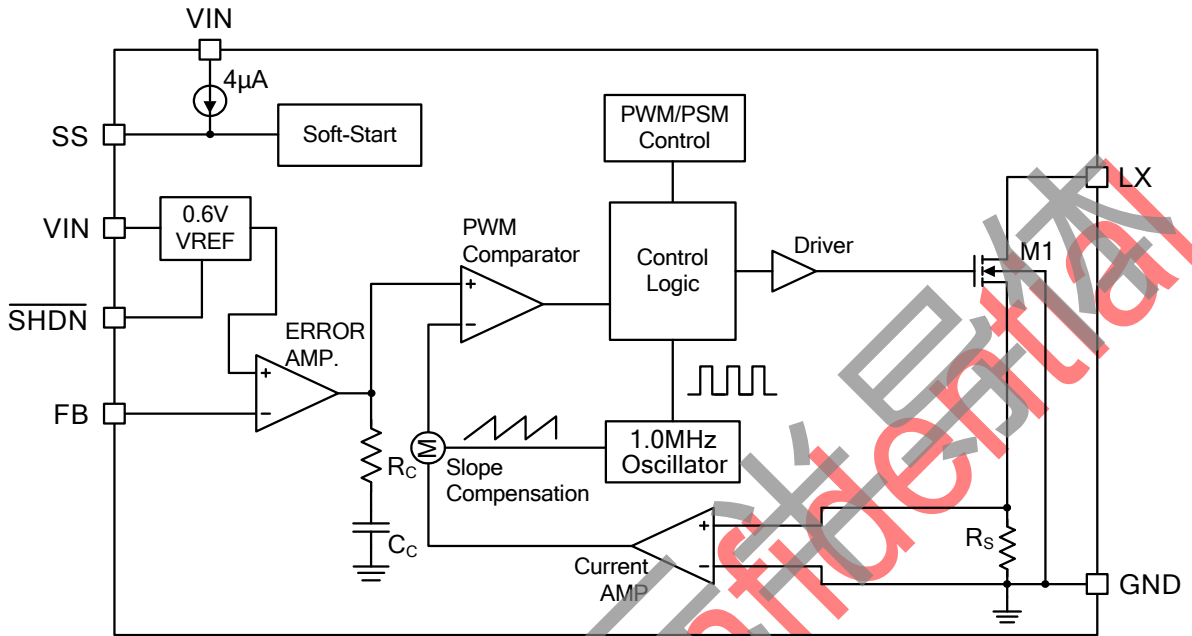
VIN
4μA
SS
Soft-Start
PWM/PSM Control
LX
VIN
0.6V VREF
PWM Comparator
Control Logic
Driver
M1
$\overline{SHDN}$
ERROR AMP.
+
−
+
−
FB
1.0MHz Oscillator
$R_C$
Slope Compensation
$C_C$
+
−
Current AMP
$R_S$
GND
Confidential